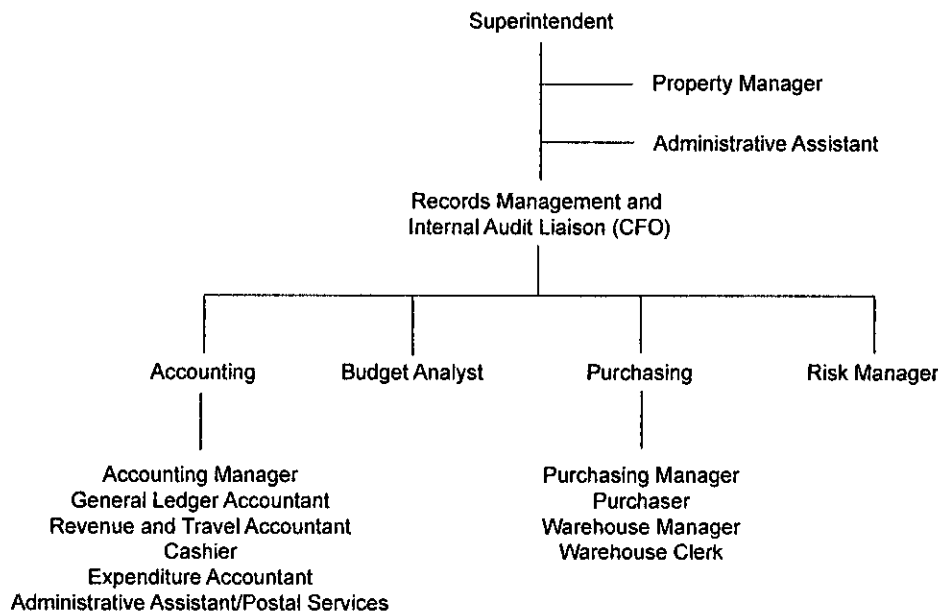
Superintendent

Property Manager

Administrative Assistant

Records Management and Internal Audit Liaison (CFO)

Accounting

Budget Analyst

Purchasing

Risk Manager

Accounting Manager
General Ledger Accountant
Revenue and Travel Accountant
Cashier
Expenditure Accountant
Administrative Assistant/Postal Services

Purchasing Manager
Purchaser
Warehouse Manager
Warehouse Clerk